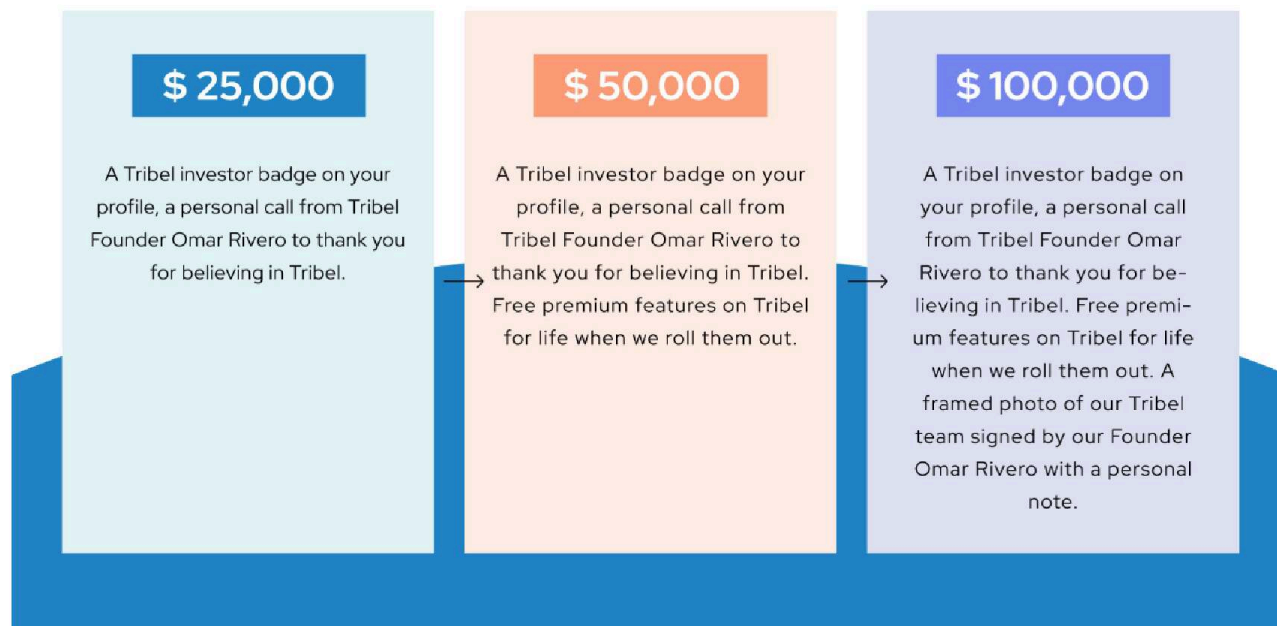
$ 25,000

A Tribel investor badge on your profile, a personal call from Tribel Founder Omar Rivero to thank you for believing in Tribel.

$ 50,000

A Tribel investor badge on your profile, a personal call from Tribel Founder Omar Rivero to thank you for believing in Tribel. Free premium features on Tribel for life when we roll them out.

$ 100,000

A Tribel investor badge on your profile, a personal call from Tribel Founder Omar Rivero to thank you for believing in Tribel. Free premium features on Tribel for life when we roll them out. A framed photo of our Tribel team signed by our Founder Omar Rivero with a personal note.